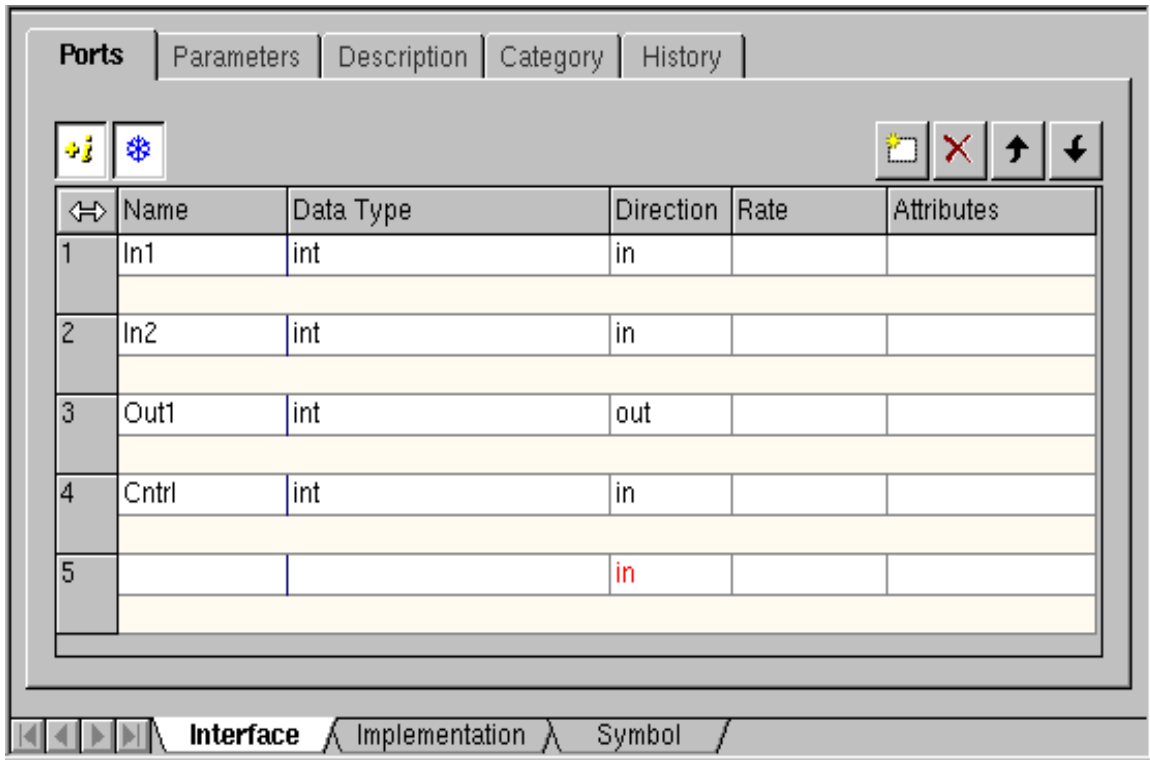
Ports | Parameters | Description | Category | History

| | Name | Data Type | Direction | Rate | Attributes |
|---|---|---|---|---|---|
| 1 | In1 | int | in | | |
| 2 | In2 | int | in | | |
| 3 | Out1 | int | out | | |
| 4 | Cntrl | int | in | | |
| 5 | | | in | | |

Interface | Implementation | Symbol